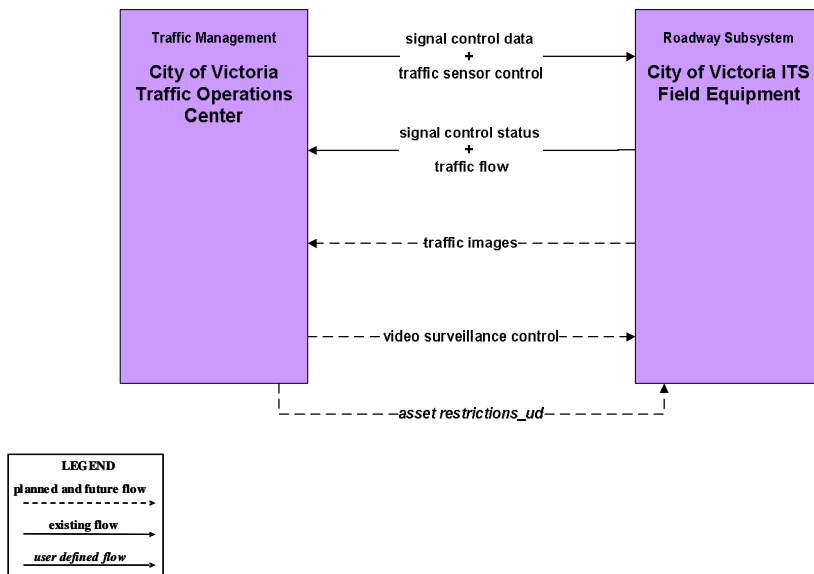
Traffic Management

City of Victoria Traffic Operations Center

signal control data
+
traffic sensor control

Roadway Subsystem

City of Victoria ITS Field Equipment

signal control status
+
traffic flow

traffic images

video surveillance control

asset restrictions_ud

LEGEND
planned and future flow
existing flow
user defined flow